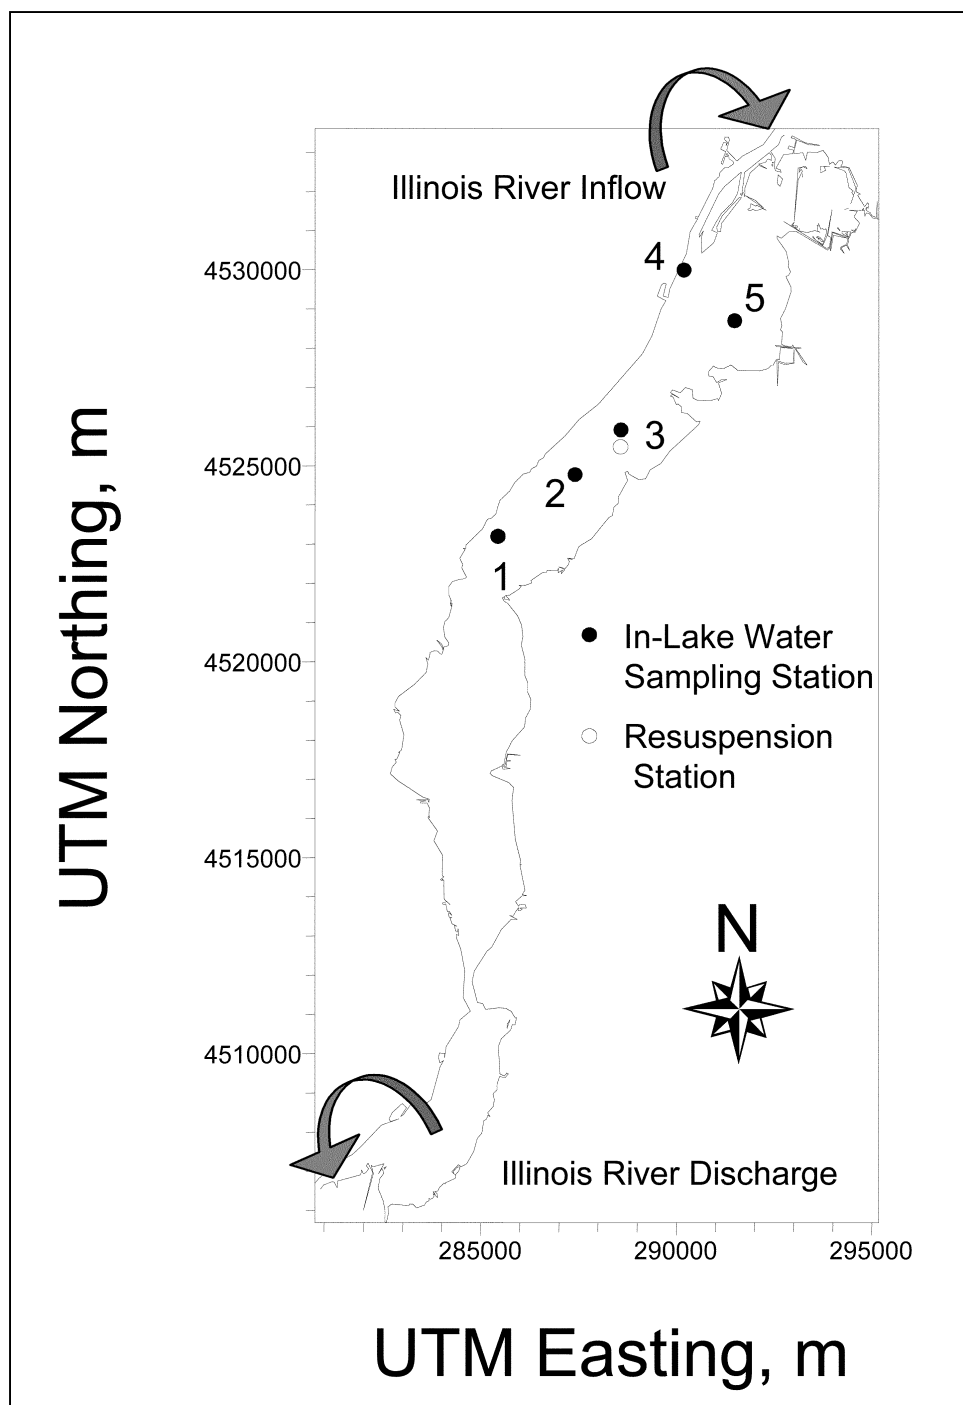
Illinois River Inflow

4
5
3
2
1

In-Lake Water Sampling Station

Resuspension Station

N

Illinois River Discharge

UTM Northing, m

4530000
4525000
4520000
4515000
4510000

285000
290000
295000

UTM Easting, m